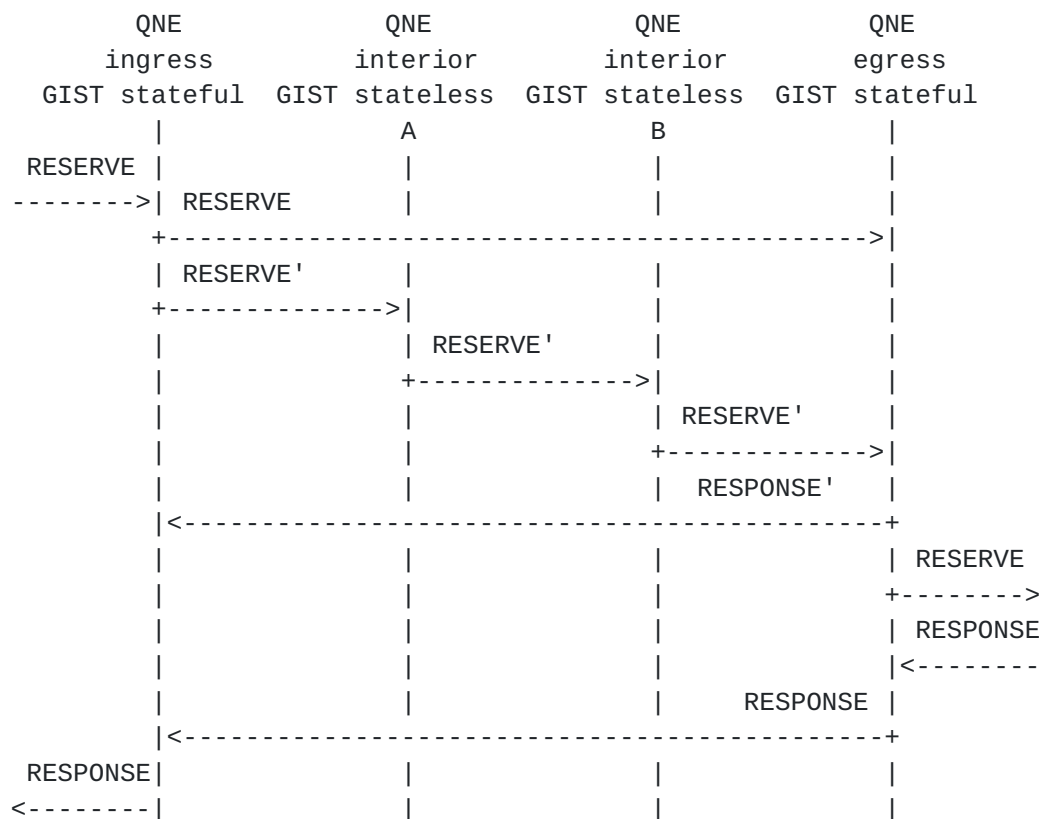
QNE ingress GIST stateful

QNE interior GIST stateless A

QNE interior GIST stateless B

QNE egress GIST stateful

RESERVE

RESERVE

RESERVE'

RESERVE'

RESERVE'

RESPONSE'

RESERVE

RESPONSE

RESPONSE

RESPONSE